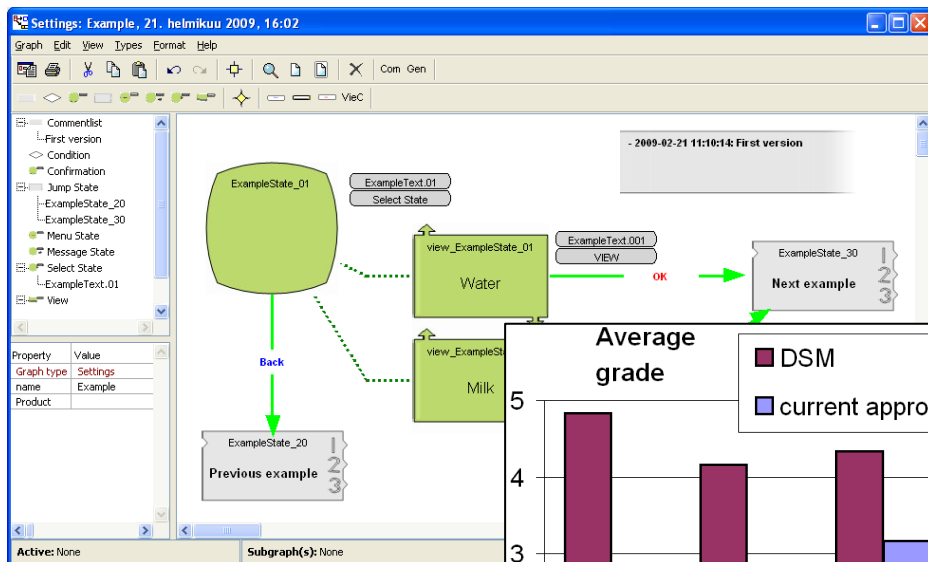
Settings: Example, 21. helmikuu 2009, 16:02

Graph Edit View Types Format Help

Com Gen

VieC

Commentlist
First version
Condition
Confirmation
Jump State
ExampleState_20
ExampleState_30
Menu State
Message State
Select State
ExampleText.01
View

| Property | Value |
|---|---|
| Graph type | Settings |
| name | Example |
| Product | |

- 2009-02-21 11:10:14: First version

ExampleState_01

ExampleText.01
Select State

view_ExampleState_01
Water

ExampleText.001
VIEW

OK

ExampleState_30
Next example
1
2
3

view_ExampleSta
Milk

Back

ExampleState_20
Previous example
1
2
3

Average grade

DSM
current appro

5
4
3

Active: None
Subgraph(s): None